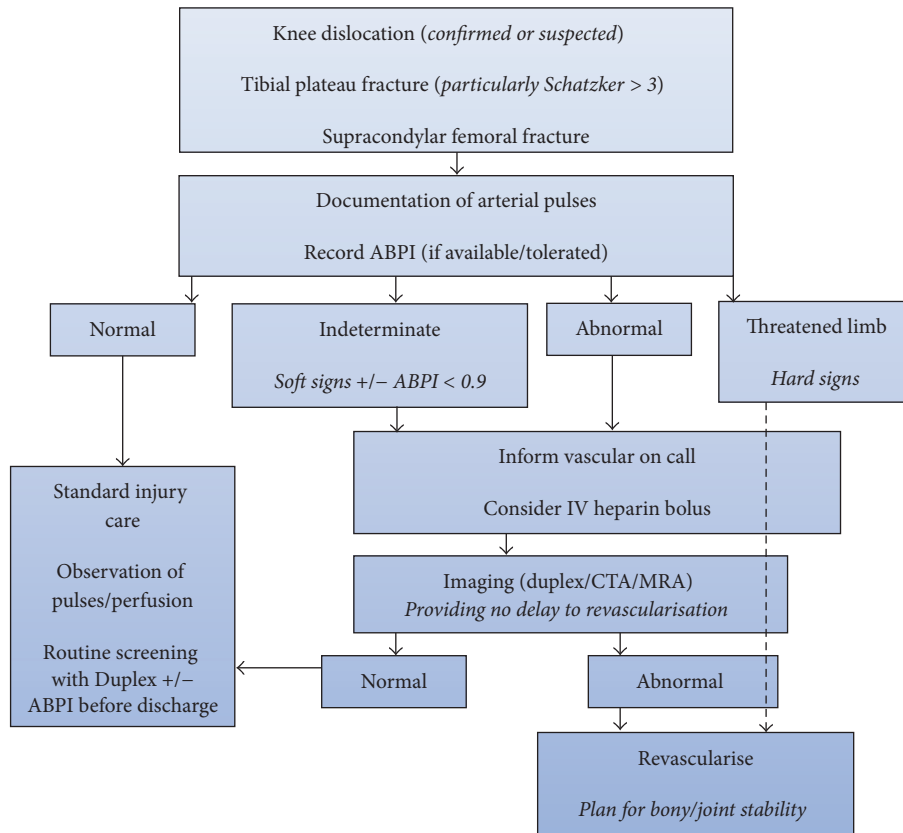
Knee dislocation (*confirmed or suspected*)

Tibial plateau fracture (*particularly Schatzker > 3*)

Supracondylar femoral fracture

Documentation of arterial pulses

Record ABPI (if available/tolerated)

Normal

Indeterminate

*Soft signs +/− ABPI < 0.9*

Abnormal

Threatened limb

*Hard signs*

Standard injury care

Observation of pulses/perfusion

Routine screening with Duplex +/− ABPI before discharge

Inform vascular on call

Consider IV heparin bolus

Imaging (duplex/CTA/MRA)
*Providing no delay to revascularisation*

Normal

Abnormal

Revascularise

*Plan for bony/joint stability*